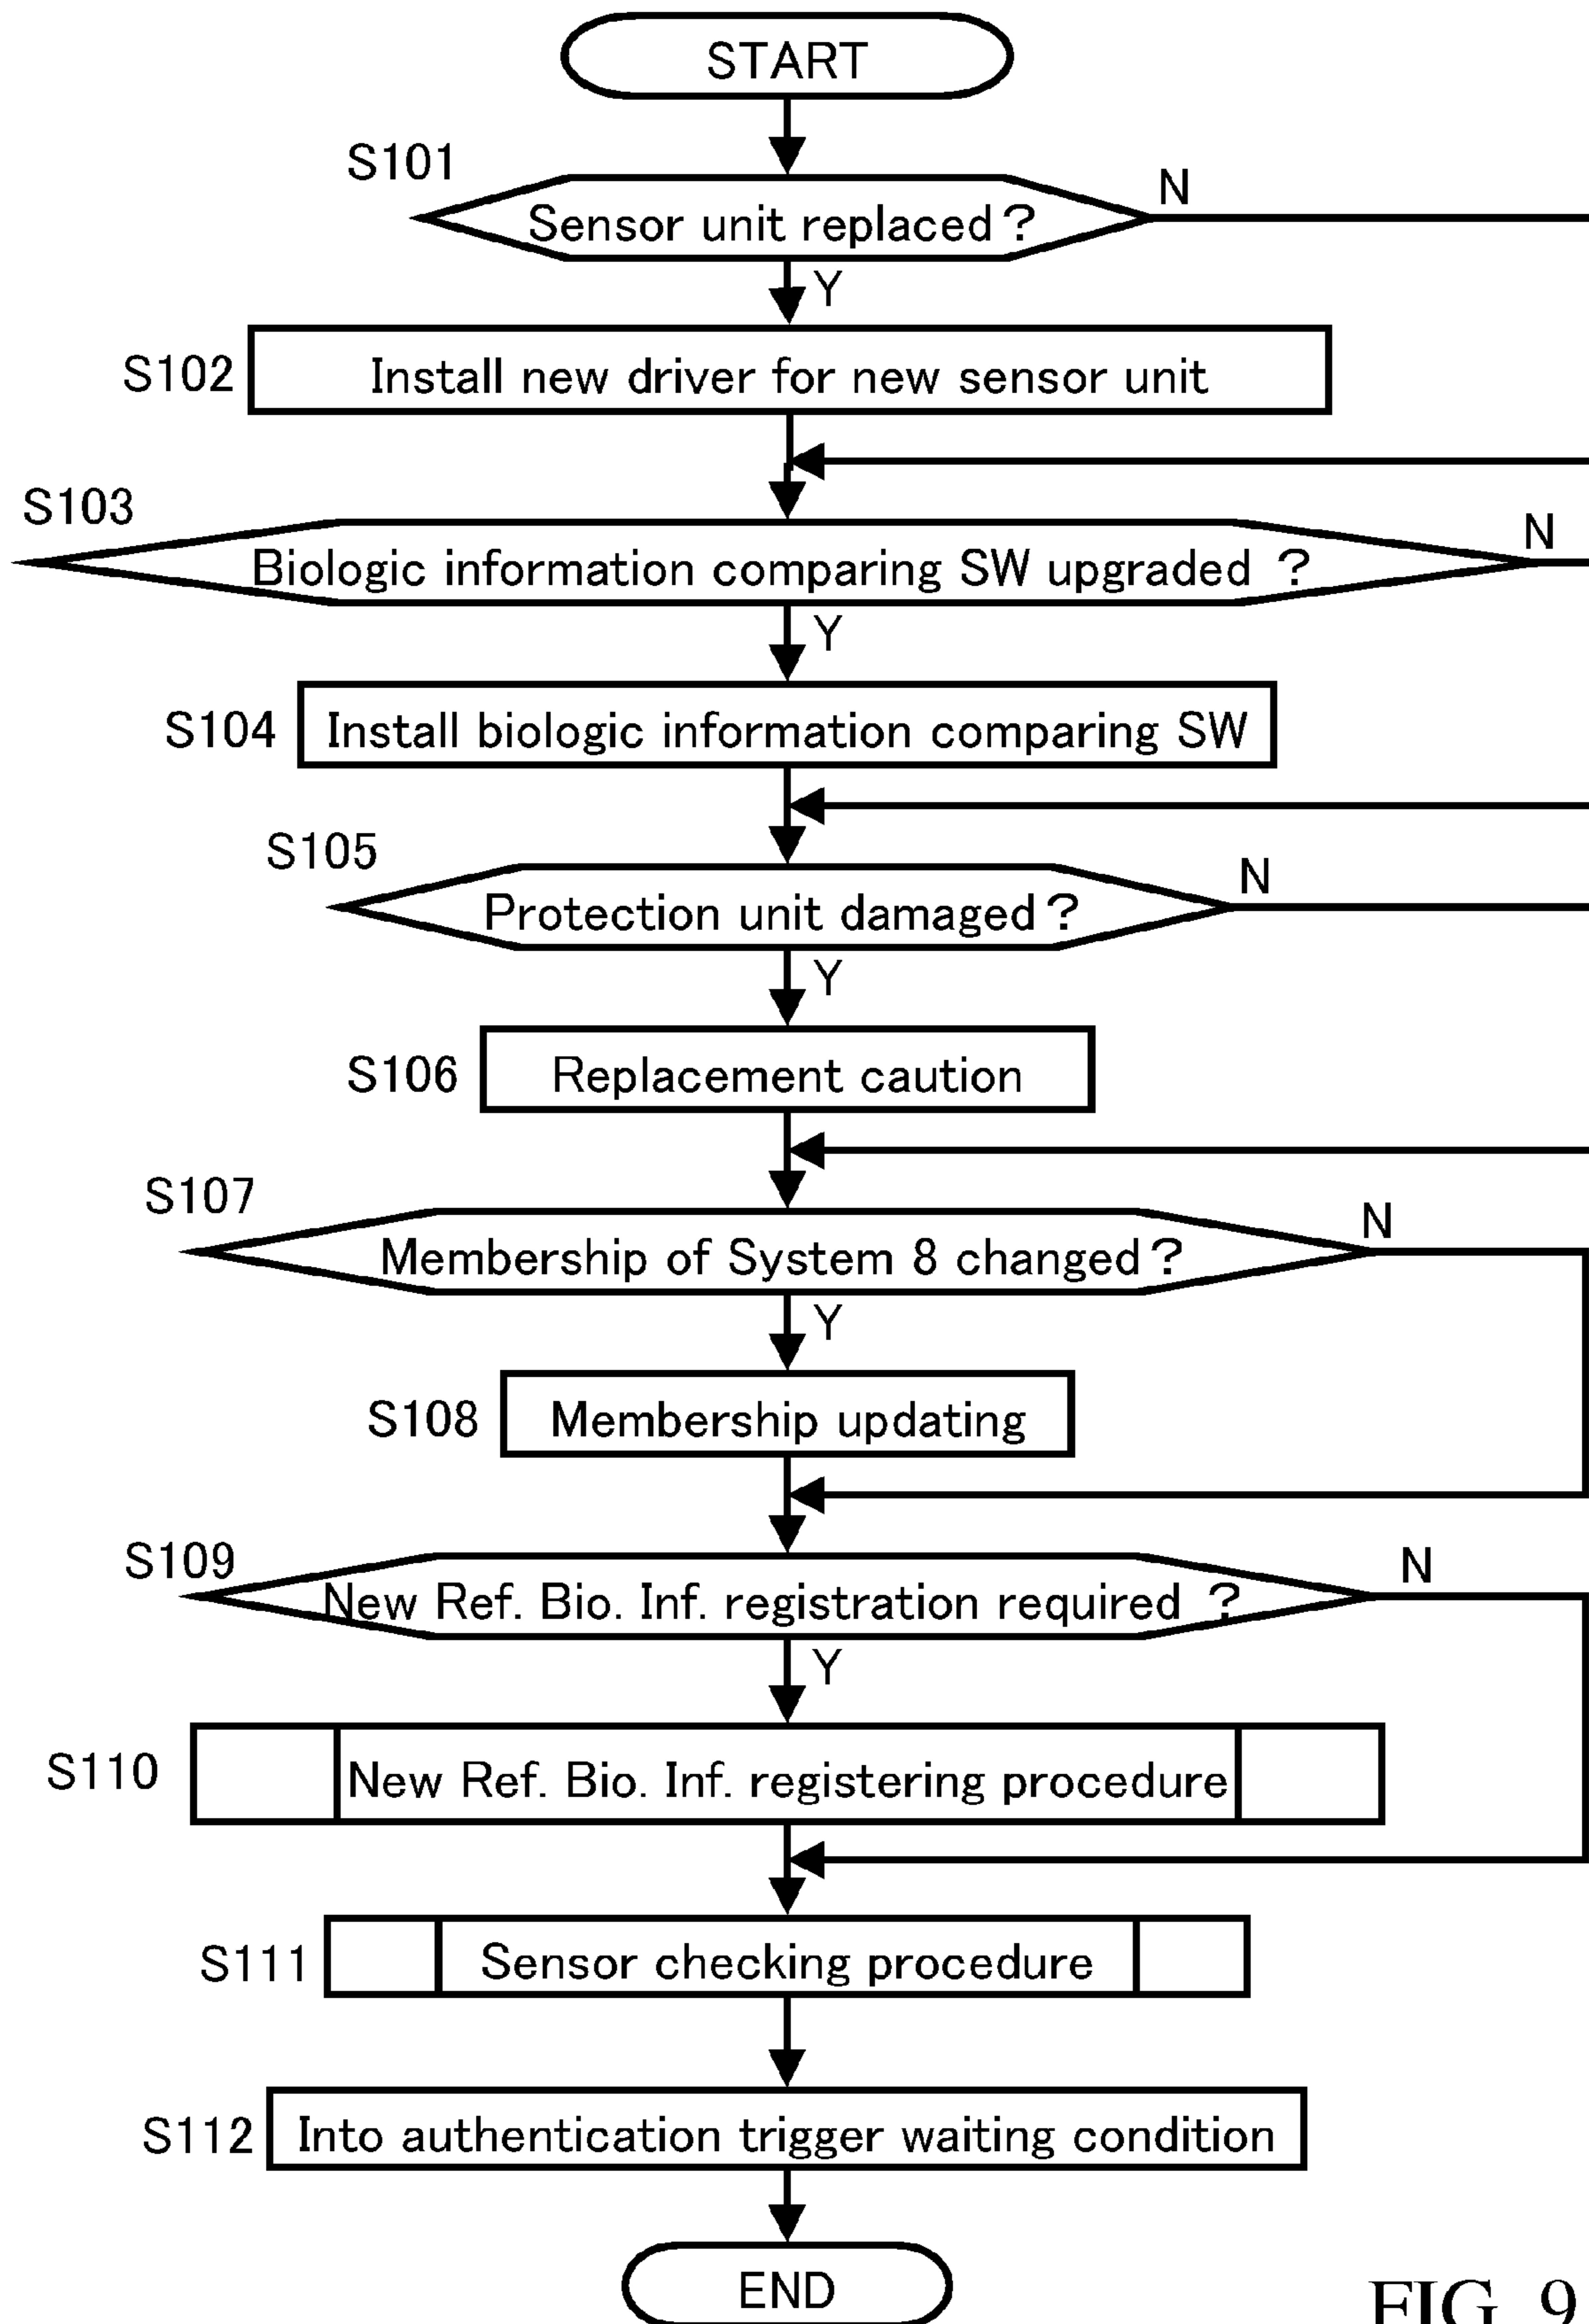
START

S101

Sensor unit replaced？

N

Y

S102

Install new driver for new sensor unit

S103

Biologic information comparing SW upgraded ？

N

Y

S104

Install biologic information comparing SW

S105

Protection unit damaged？

N

Y

S106

Replacement caution

S107

Membership of System 8 changed？

N

Y

S108

Membership updating

S109

New Ref. Bio. Inf. registration required ？

N

Y

S110

New Ref. Bio. Inf. registering procedure

S111

Sensor checking procedure

S112

Into authentication trigger waiting condition

END

FIG. 9